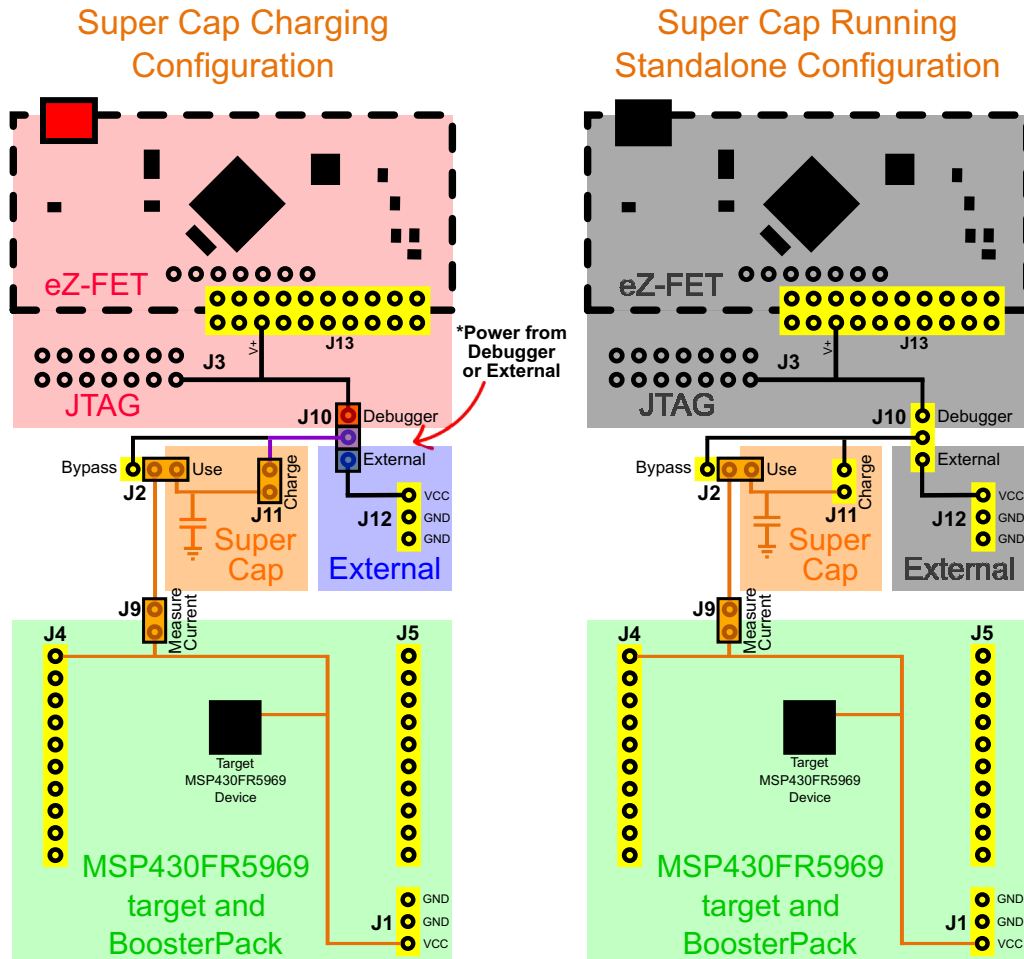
Super Cap Charging Configuration

eZ-FET

J13

V+

J3

JTAG

*Power from Debugger or External

J10 Debugger

External

Bypass

J2 Use

Charge

J11

Super Cap

VCC

J12 GND

GND

External

J9 Measure Current

J4

J5

Target MSP430FR5969 Device

MSP430FR5969 target and BoosterPack

GND

J1 GND

VCC

Super Cap Running Standalone Configuration

eZ-FET

J13

V+

J3

JTAG

J10 Debugger

External

Bypass

J2 Use

Charge

J11

Super Cap

VCC

J12 GND

GND

External

J9 Measure Current

J4

J5

Target MSP430FR5969 Device

MSP430FR5969 target and BoosterPack

GND

J1 GND

VCC